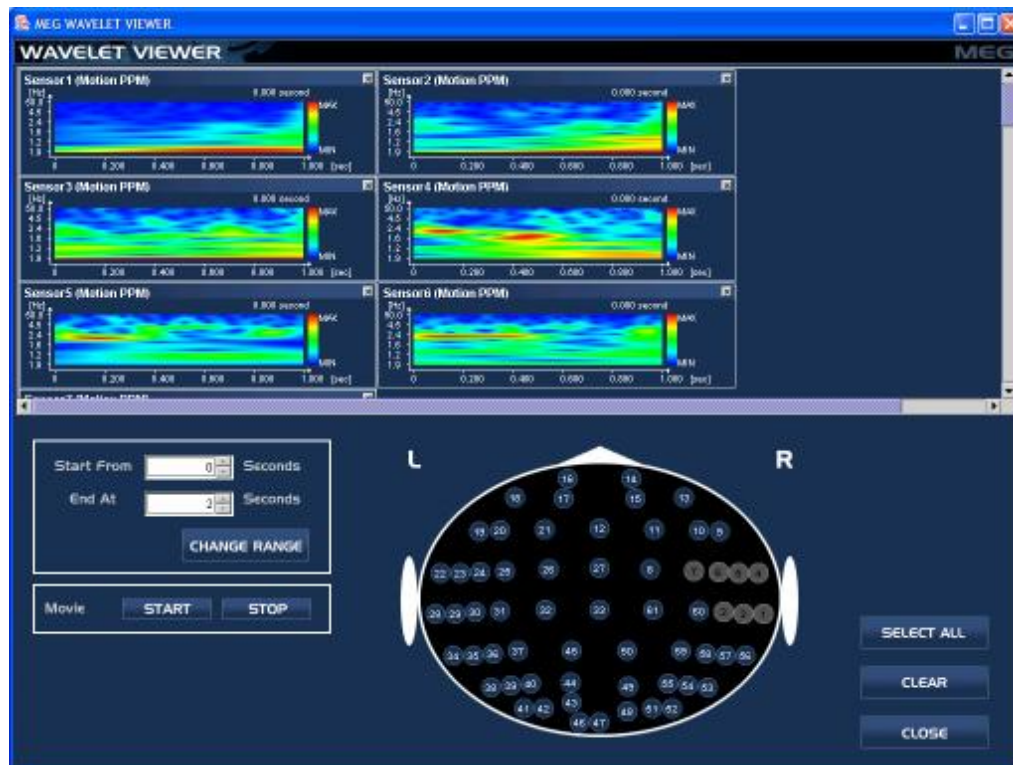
MEG WAVELET VIEWER

WAVELET VIEWER

MEG

Sensor1 (Motion PPM)

0.000 second

[Hz]
60.0
4.5
2.4
1.6
1.2
1.0

MAX

MIN

0 0.200 0.400 0.600 0.800 1.000 [sec]

Sensor2 (Motion PPM)

0.000 second

[Hz]
60.0
4.5
2.4
1.6
1.2
1.0

MAX

MIN

0 0.200 0.400 0.600 0.800 1.000 [sec]

Sensor3 (Motion PPM)

0.000 second

[Hz]
60.0
4.5
2.4
1.6
1.2
1.0

MAX

MIN

0 0.200 0.400 0.600 0.800 1.000 [sec]

Sensor4 (Motion PPM)

0.000 second

[Hz]
60.0
4.5
2.4
1.6
1.2
1.0

MAX

MIN

0 0.200 0.400 0.600 0.800 1.000 [sec]

Sensor5 (Motion PPM)

0.000 second

[Hz]
60.0
4.5
2.4
1.6
1.2
1.0

MAX

MIN

0 0.200 0.400 0.600 0.800 1.000 [sec]

Sensor6 (Motion PPM)

0.000 second

[Hz]
60.0
4.5
2.4
1.6
1.2
1.0

MAX

MIN

0 0.200 0.400 0.600 0.800 1.000 [sec]

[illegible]

Start From 0 Seconds

End At 2 Seconds

CHANGE RANGE

Movie START STOP

L

R

16 14
18 17 15 13
19 20 21 12 11 10 9
22 23 24 25 26 27 8 7 6 5 4
28 29 30 31 32 33 61 60 3 2 1
34 35 36 37 48 50 58 59 57 56
38 39 40 44 49 55 54 53
41 42 43 46 47 48 51 52

SELECT ALL

CLEAR

CLOSE